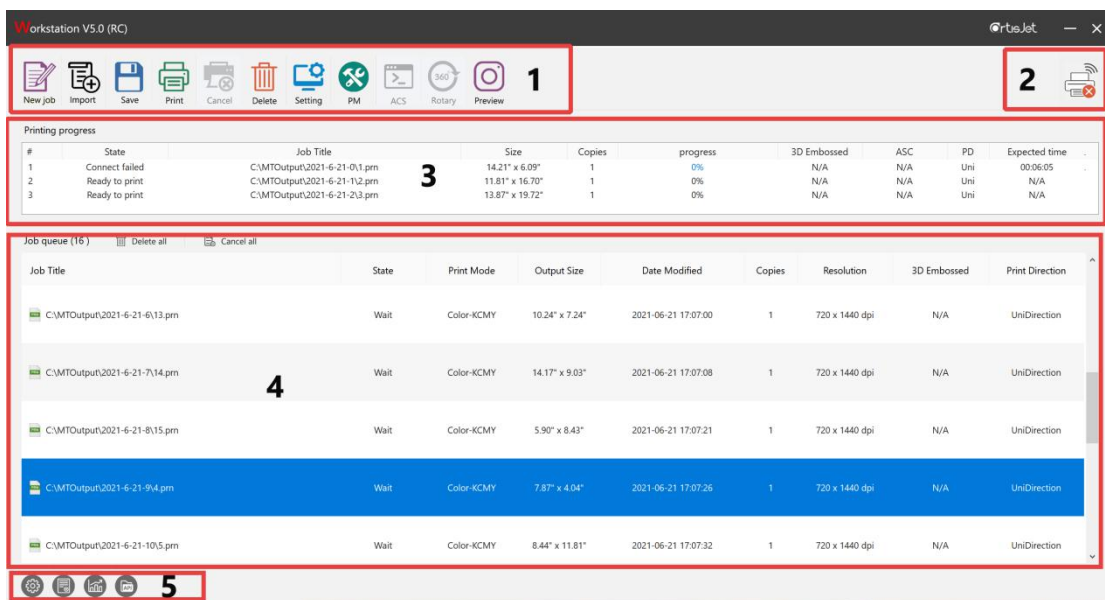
Workstation V5.0 (RC)

ArtisJet

New job Import Save Print Cancel Delete Setting PM ACS 360 Rotary Preview

1

2

Printing progress

| # | State | Job Title | Size | Copies | progress | 3D Embossed | ASC | PD | Expected time |
|---|---|---|---|---|---|---|---|---|---|
| 1 | Connect failed | C:\MTOutput\2021-6-21-0\1.prn | 14.21" x 6.09" | 1 | 0% | N/A | N/A | Uni | 00:06:05 |
| 2 | Ready to print | C:\MTOutput\2021-6-21-1\2.prn | 11.81" x 16.70" | 1 | 0% | N/A | N/A | Uni | N/A |
| 3 | Ready to print | C:\MTOutput\2021-6-21-2\3.prn | 13.87" x 19.72" | 1 | 0% | N/A | N/A | Uni | N/A |

3

Job queue (16) Delete all Cancel all

| Job Title | State | Print Mode | Output Size | Date Modified | Copies | Resolution | 3D Embossed | Print Direction |
|---|---|---|---|---|---|---|---|---|
| C:\MTOutput\2021-6-21-6\13.prn | Wait | Color-KCMY | 10.24" x 7.24" | 2021-06-21 17:07:00 | 1 | 720 x 1440 dpi | N/A | UniDirection |
| C:\MTOutput\2021-6-21-7\14.prn | Wait | Color-KCMY | 14.17" x 9.03" | 2021-06-21 17:07:08 | 1 | 720 x 1440 dpi | N/A | UniDirection |
| C:\MTOutput\2021-6-21-8\15.prn | Wait | Color-KCMY | 5.90" x 8.43" | 2021-06-21 17:07:21 | 1 | 720 x 1440 dpi | N/A | UniDirection |
| C:\MTOutput\2021-6-21-9\4.prn | Wait | Color-KCMY | 7.87" x 4.04" | 2021-06-21 17:07:26 | 1 | 720 x 1440 dpi | N/A | UniDirection |
| C:\MTOutput\2021-6-21-10\5.prn | Wait | Color-KCMY | 8.44" x 11.81" | 2021-06-21 17:07:32 | 1 | 720 x 1440 dpi | N/A | UniDirection |

4

5